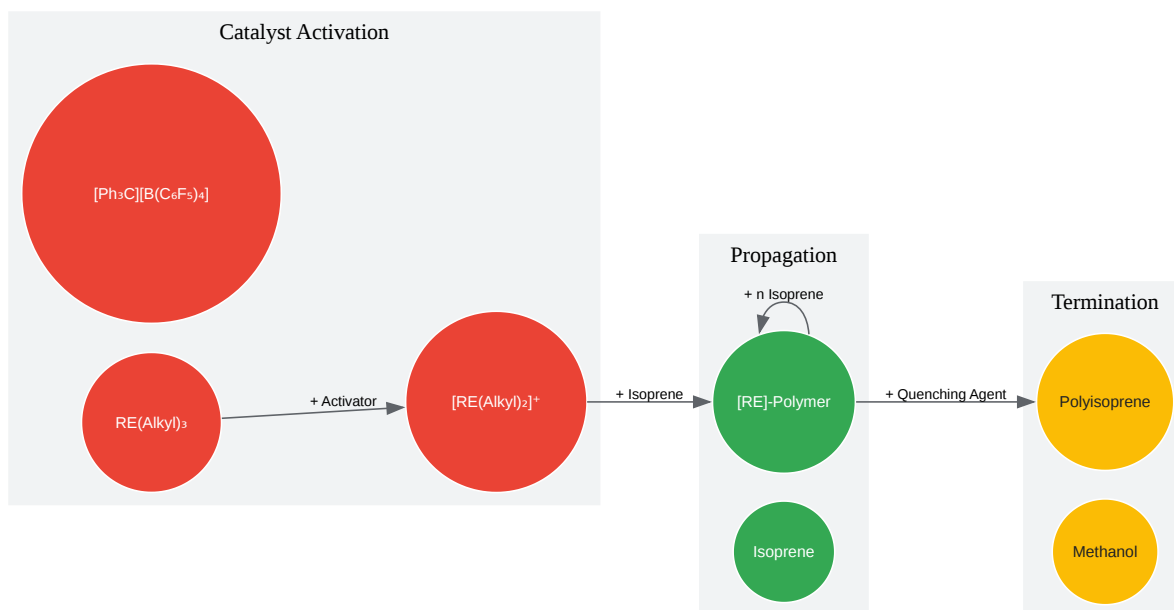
Catalyst Activation

$[Ph_3C][B(C_6F_5)_4]$

$RE(Alkyl)_3$

+ Activator

$[RE(Alkyl)_2]^+$

+ Isoprene

Propagation

+ n Isoprene

[RE]-Polymer

Isoprene

+ Quenching Agent

Termination

Polyisoprene

Methanol